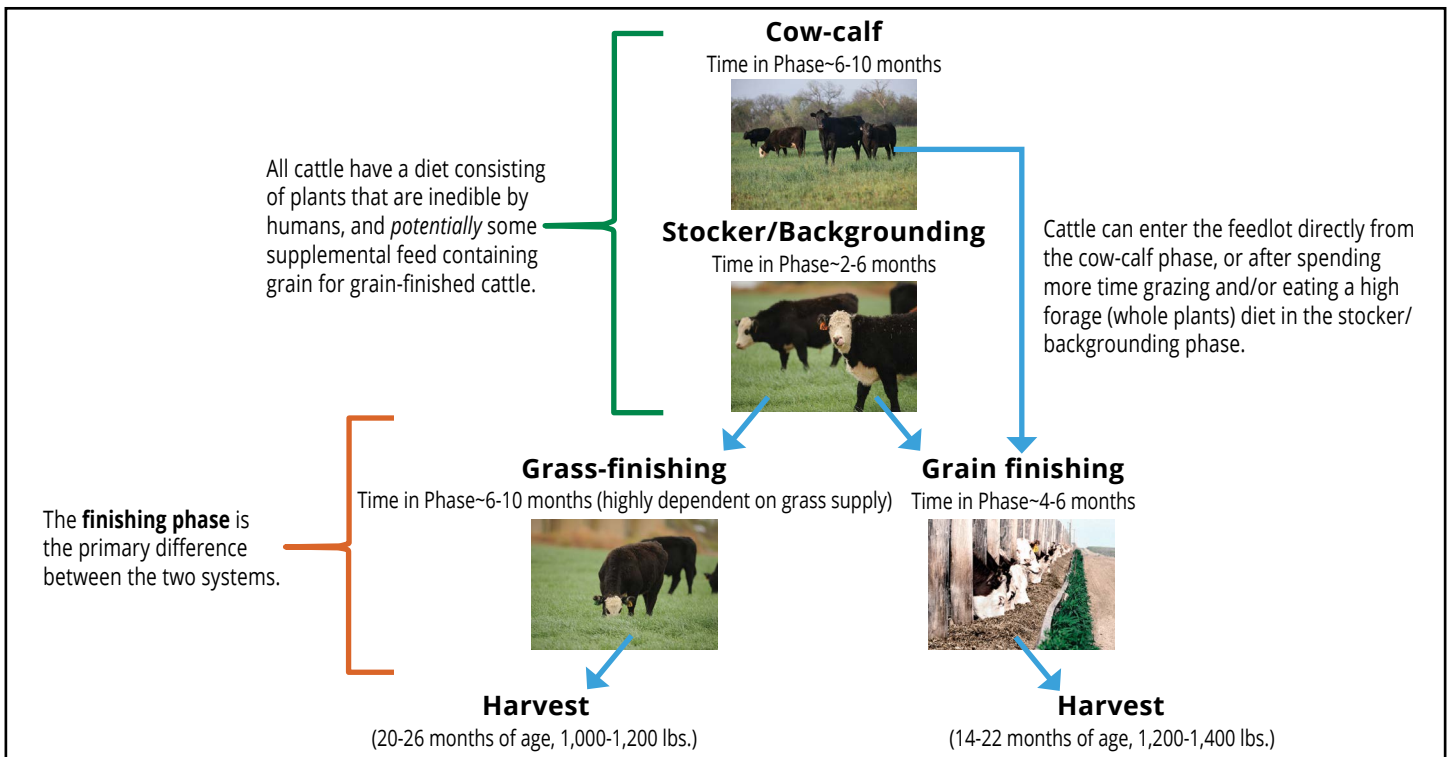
**Cow-calf**
Time in Phase~6-10 months

All cattle have a diet consisting of plants that are inedible by humans, and *potentially* some supplemental feed containing grain for grain-finished cattle.

**Stocker/Backgrounding**
Time in Phase~2-6 months

Cattle can enter the feedlot directly from the cow-calf phase, or after spending more time grazing and/or eating a high forage (whole plants) diet in the stocker/backgrounding phase.

**Grass-finishing**
Time in Phase~6-10 months (highly dependent on grass supply)

**Grain finishing**
Time in Phase~4-6 months

The **finishing phase** is the primary difference between the two systems.

**Harvest**
(20-26 months of age, 1,000-1,200 lbs.)

**Harvest**
(14-22 months of age, 1,200-1,400 lbs.)